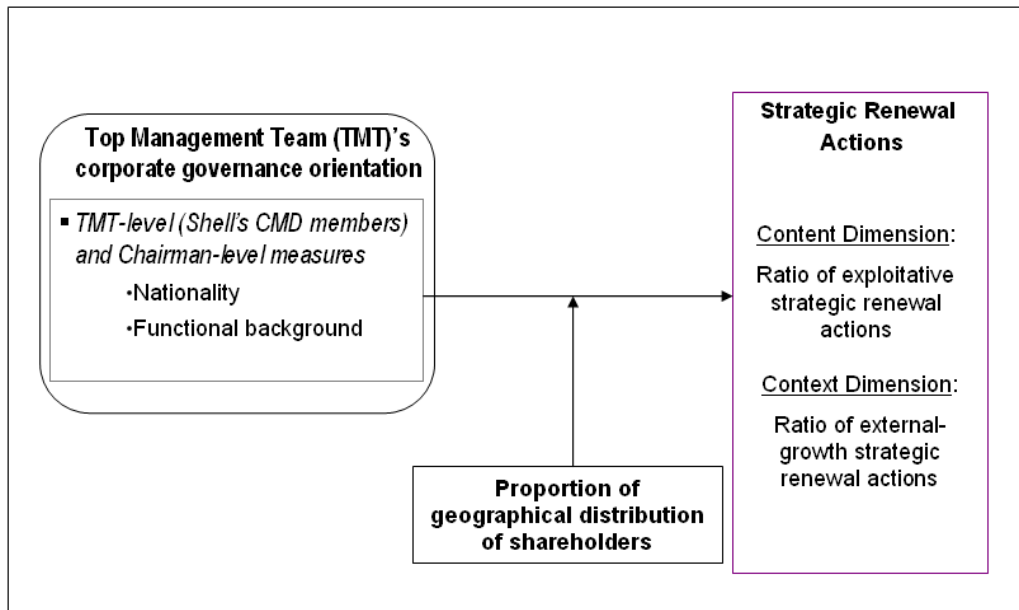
Top Management Team (TMT)'s corporate governance orientation

▪ TMT-level (Shell's CMD members) and Chairman-level measures

•Nationality

•Functional background

Proportion of geographical distribution of shareholders

Strategic Renewal Actions

Content Dimension:

Ratio of exploitative strategic renewal actions

Context Dimension:

Ratio of external-growth strategic renewal actions